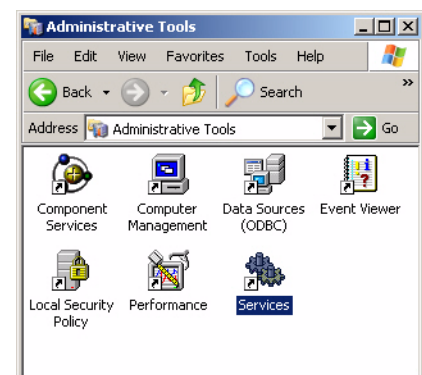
Administrative Tools

File Edit View Favorites Tools Help

Back Search

Address Administrative Tools Go

Component Services

Computer Management

Data Sources (ODBC)

Event Viewer

Local Security Policy

Performance

Services